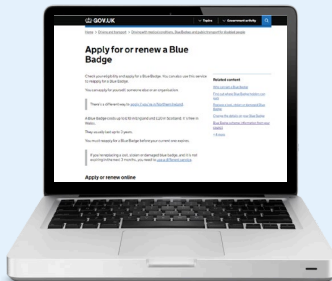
GOV.UK

Topics

Government activity

Home > Driving and transport > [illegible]

Apply for or renew a Blue Badge

Check your eligibility and apply for a Blue Badge. You can also use this service to reapply for a blue badge.

You can apply for yourself, someone else or an organisation.

There is a different way to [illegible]

A Blue Badge costs up to £10 in England and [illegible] Scotland. It's free in Wales.

They usually last up to 3 years.

You must reapply for a Blue Badge before your current one expires.

If your badge is lost, stolen or damaged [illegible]

Apply or renew online

Related content

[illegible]

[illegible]

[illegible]

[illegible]

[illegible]